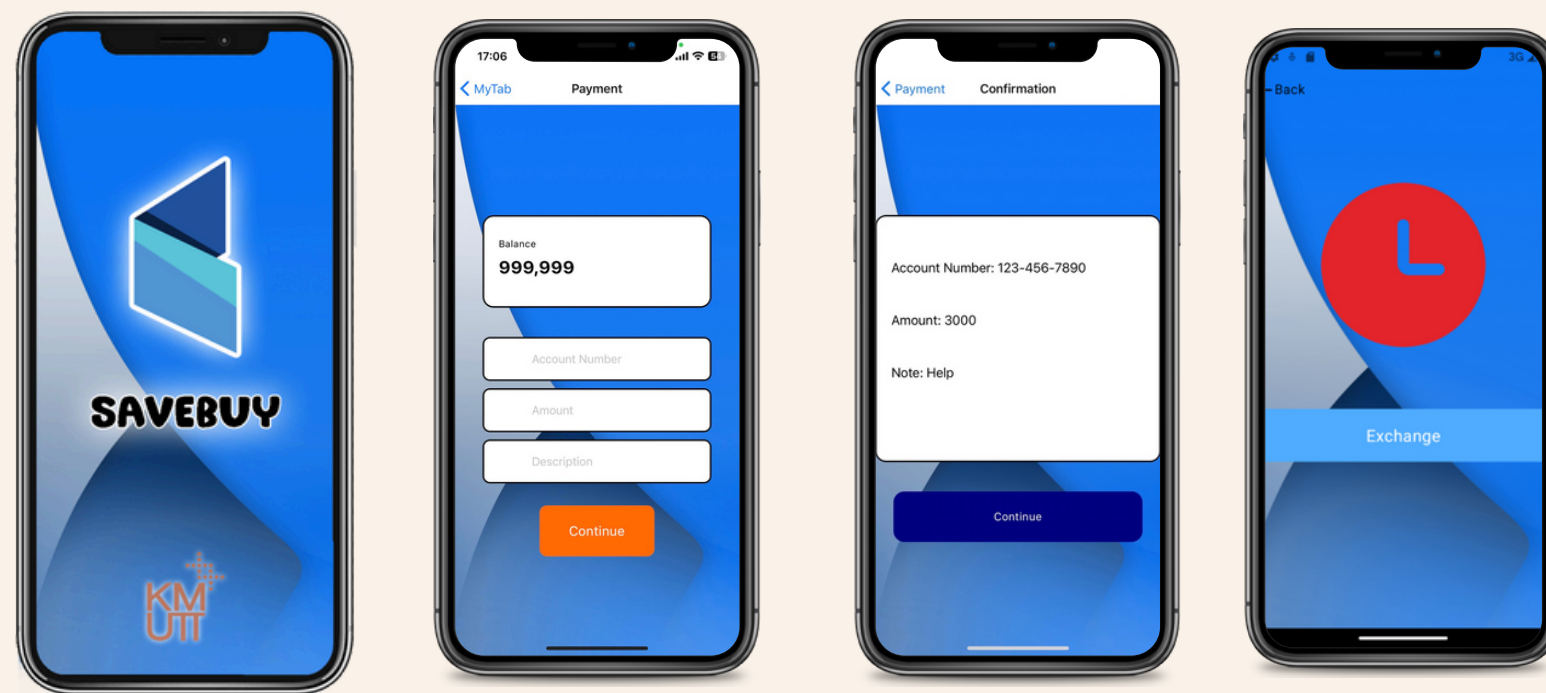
SAVEBUY

KM UTT

17:06

< MyTab Payment

Balance
999,999

Account Number

Amount

Description

Continue

< Payment Confirmation

Account Number: 123-456-7890

Amount: 3000

Note: Help

Continue

3G

Back

Exchange